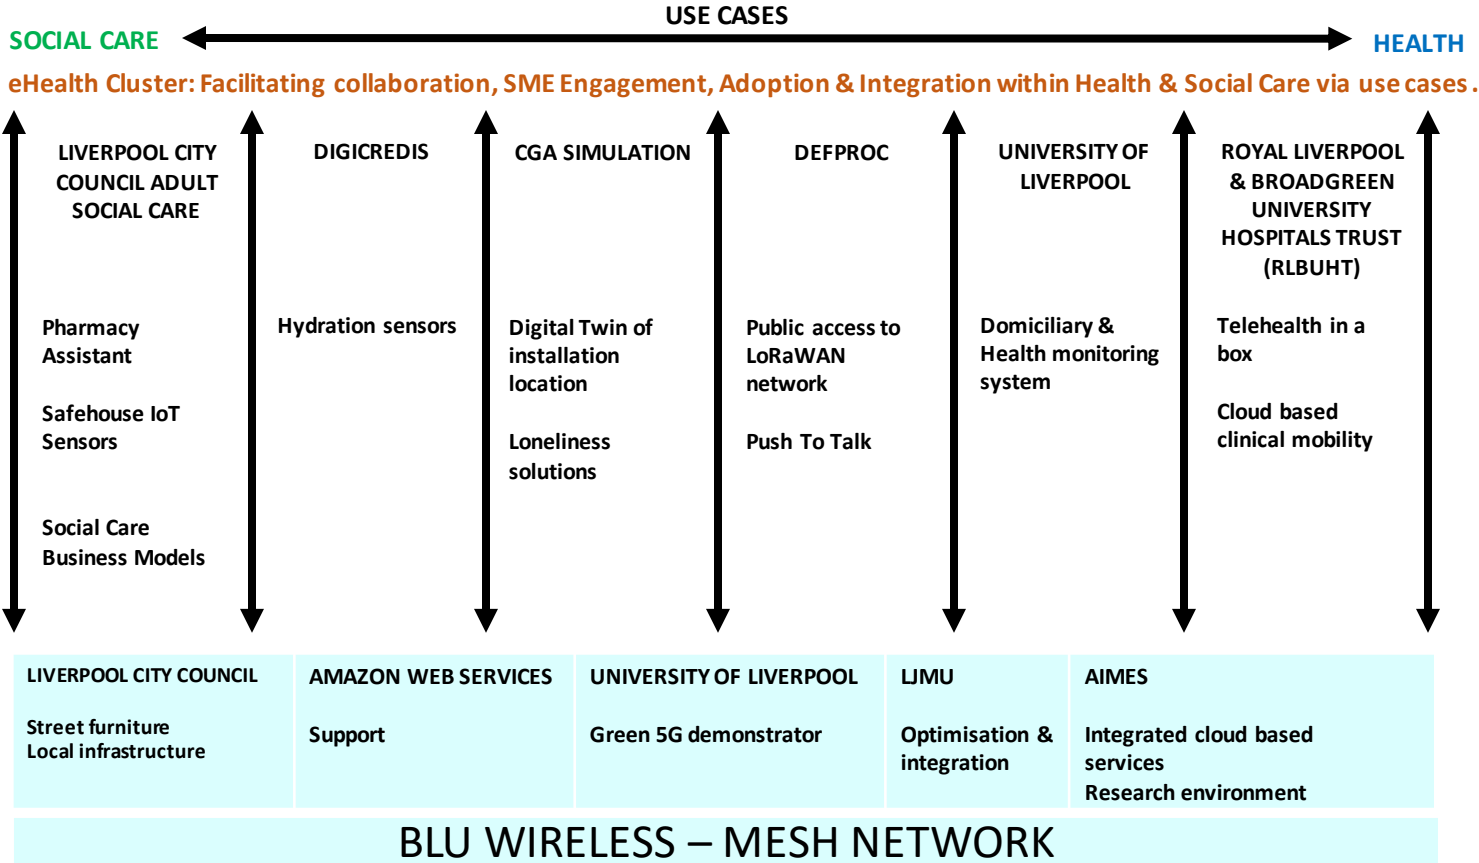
USE CASES

SOCIAL CARE

HEALTH

eHealth Cluster: Facilitating collaboration, SME Engagement, Adoption & Integration within Health & Social Care via use cases.

LIVERPOOL CITY COUNCIL ADULT SOCIAL CARE

Pharmacy Assistant

Safehouse IoT Sensors

Social Care Business Models

DIGICREDIS

Hydration sensors

CGA SIMULATION

Digital Twin of installation location

Loneliness solutions

DEFPROC

Public access to LoRaWAN network

Push To Talk

UNIVERSITY OF LIVERPOOL

Domiciliary & Health monitoring system

ROYAL LIVERPOOL & BROADGREEN UNIVERSITY HOSPITALS TRUST (RLBUHT)

Telehealth in a box

Cloud based clinical mobility

LIVERPOOL CITY COUNCIL

Street furniture
Local infrastructure

AMAZON WEB SERVICES

Support

UNIVERSITY OF LIVERPOOL

Green 5G demonstrator

LJMU

Optimisation & integration

AIMES

Integrated cloud based services
Research environment

BLU WIRELESS – MESH NETWORK